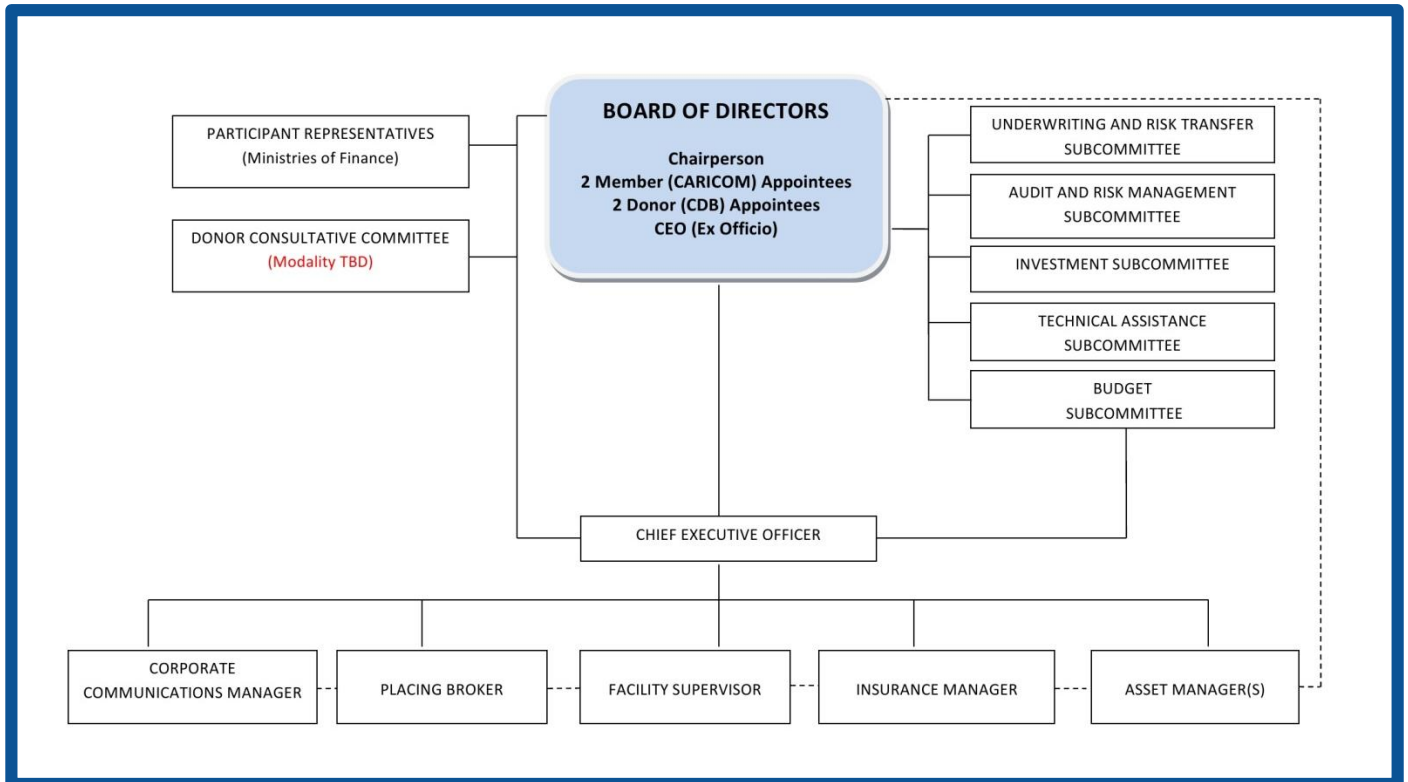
BOARD OF DIRECTORS

Chairperson
2 Member (CARICOM) Appointees
2 Donor (CDB) Appointees
CEO (Ex Officio)

PARTICIPANT REPRESENTATIVES
(Ministries of Finance)

DONOR CONSULTATIVE COMMITTEE
(Modality TBD)

UNDERWRITING AND RISK TRANSFER SUBCOMMITTEE

AUDIT AND RISK MANAGEMENT SUBCOMMITTEE

INVESTMENT SUBCOMMITTEE

TECHNICAL ASSISTANCE SUBCOMMITTEE

BUDGET SUBCOMMITTEE

CHIEF EXECUTIVE OFFICER

CORPORATE COMMUNICATIONS MANAGER

PLACING BROKER

FACILITY SUPERVISOR

INSURANCE MANAGER

ASSET MANAGER(S)